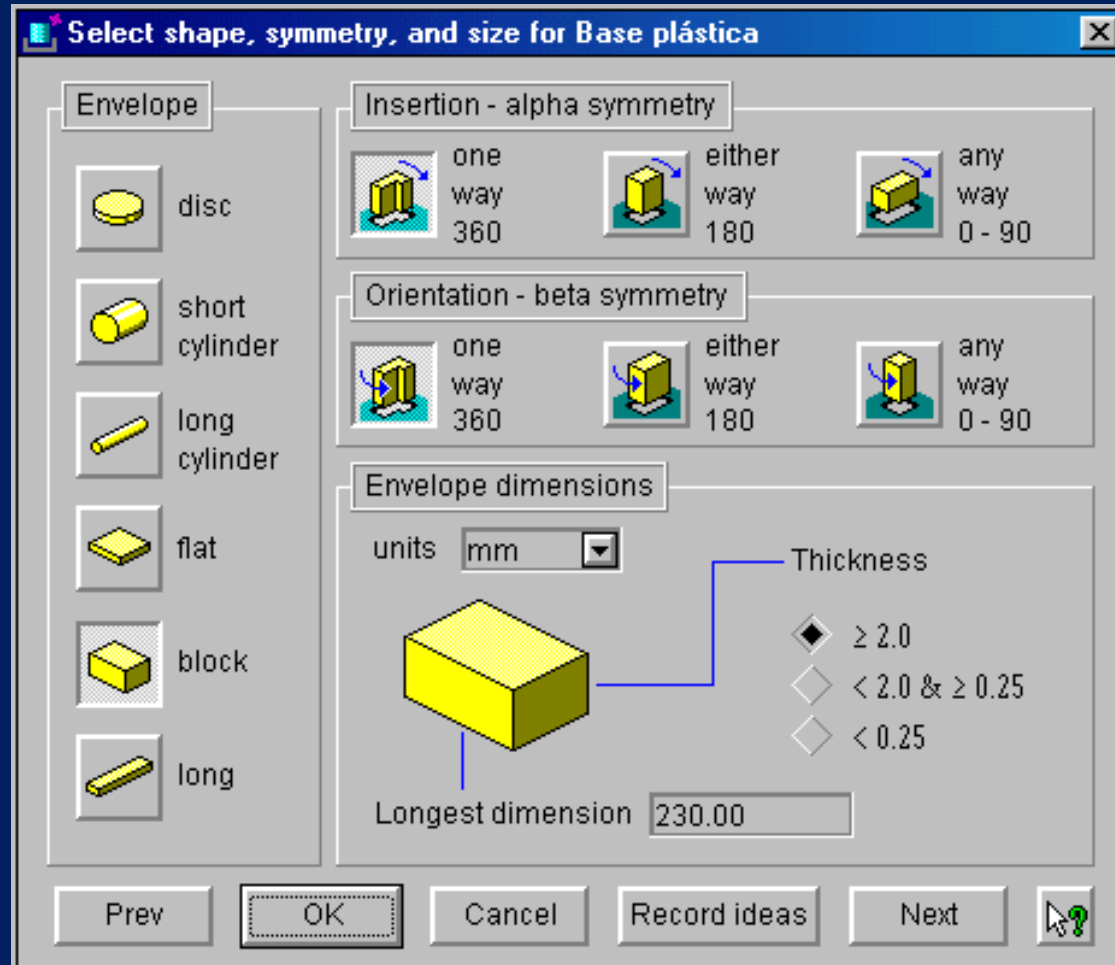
Select shape, symmetry, and size for Base plástica

Envelope

disc

short cylinder

long cylinder

flat

block

long

Insertion - alpha symmetry

one way 360

either way 180

any way 0 - 90

Orientation - beta symmetry

one way 360

either way 180

any way 0 - 90

Envelope dimensions

units mm

Thickness

$\geq 2.0$

$< 2.0$ & $\geq 0.25$

$< 0.25$

Longest dimension 230.00

Prev OK Cancel Record ideas Next